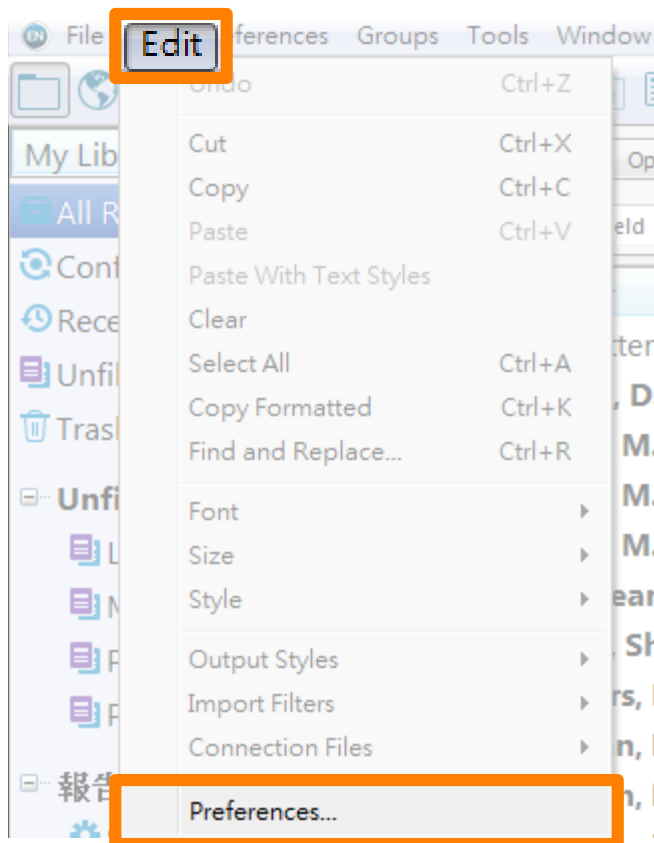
File Edit Preferences Groups Tools Window

Undo Ctrl+Z
Cut Ctrl+X
Copy Ctrl+C
Paste Ctrl+V
Paste With Text Styles
Clear
Select All Ctrl+A
Copy Formatted Ctrl+K
Find and Replace... Ctrl+R
Font
Size
Style
Output Styles
Import Filters
Connection Files
Preferences...

My Lib
All R
Cont
Rece
Unfil
Trasl
Unfi
L
M
P
P
報告

Op
eld
tte
, D.
M.
M.
M.
ear
, Sh
rs,
n,
n,